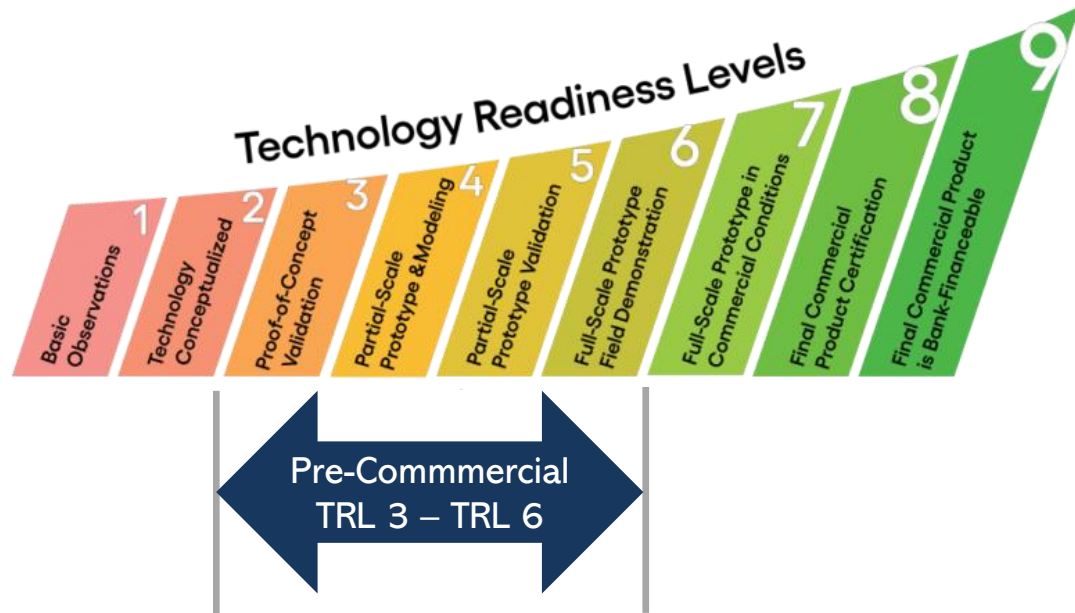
Technology Readiness Levels

1
Basic Observations

2
Technology Conceptualized

3
Proof-of-Concept Validation

4
Partial-Scale Prototype &Modeling

5
Partial-Scale Prototype Validation

6
Full-Scale Prototype Field Demonstration

7
Full-Scale Prototype in Commercial Conditions

8
Final Commercial Product Certification

9
Final Commercial Product is Bank-Financeable

Pre-Commmercial
TRL 3 – TRL 6